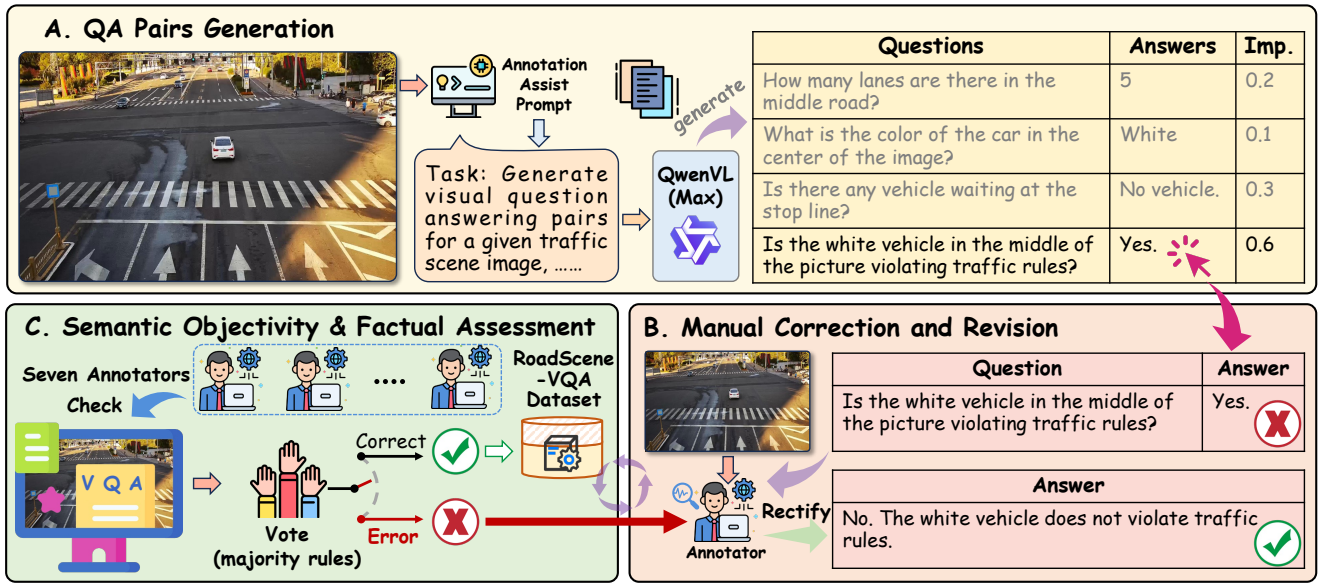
A. QA Pairs Generation

Annotation Assist Prompt

Task: Generate visual question answering pairs for a given traffic scene image, ……

QwenVL (Max)

generate

| Questions | Answers | Imp. |
|---|---|---|
| How many lanes are there in the middle road? | 5 | 0.2 |
| What is the color of the car in the center of the image? | White | 0.1 |
| Is there any vehicle waiting at the stop line? | No vehicle. | 0.3 |
| Is the white vehicle in the middle of the picture violating traffic rules? | Yes. | 0.6 |

C. Semantic Objectivity & Factual Assessment

Seven Annotators Check

....

RoadScene -VQA Dataset

V Q A

Correct

Error

Vote (majority rules)

B. Manual Correction and Revision

| Question | Answer |
|---|---|
| Is the white vehicle in the middle of the picture violating traffic rules? | Yes. |

Rectify

Annotator

| Answer |
|---|
| No. The white vehicle does not violate traffic rules. |